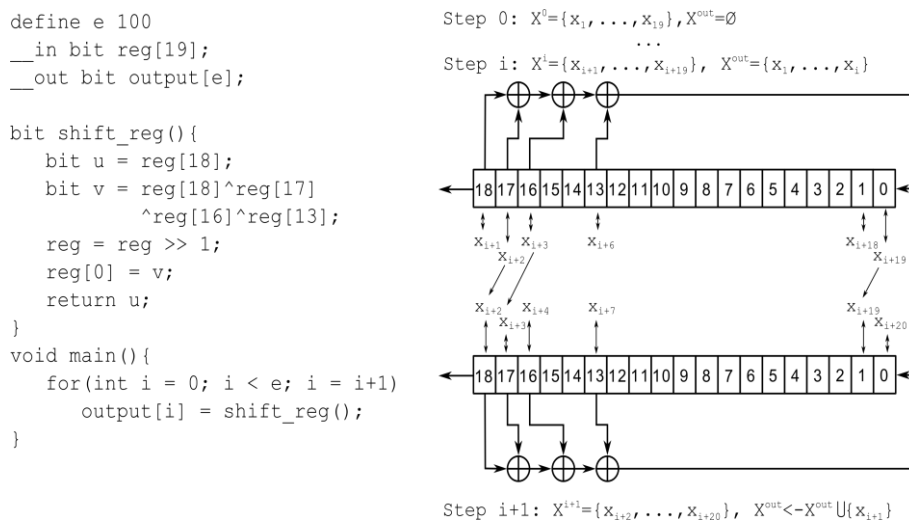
define e 100
__in bit reg[19];
__out bit output[e];

bit shift_reg(){
bit u = reg[18];
bit v = reg[18]^reg[17]
^reg[16]^reg[13];
reg = reg >> 1;
reg[0] = v;
return u;
}
void main(){
for(int i = 0; i < e; i = i+1)
output[i] = shift_reg();
}

Step 0: $X^0=\{x_1, \ldots, x_{19}\}$, $X^{out}=\emptyset$
...
Step i: $X^i=\{x_{i+1}, \ldots, x_{i+19}\}$, $X^{out}=\{x_1, \ldots, x_i\}$

18 17 16 15 14 13 12 11 10 9 8 7 6 5 4 3 2 1 0

$x_{i+1}$ $x_{i+2}$ $x_{i+3}$ $x_{i+6}$ $x_{i+18}$ $x_{i+19}$

$x_{i+2}$ $x_{i+3}$ $x_{i+4}$ $x_{i+7}$ $x_{i+19}$ $x_{i+20}$

18 17 16 15 14 13 12 11 10 9 8 7 6 5 4 3 2 1 0

Step i+1: $X^{i+1}=\{x_{i+2}, \ldots, x_{i+20}\}$, $X^{out}<-X^{out}\cup\{x_{i+1}\}$